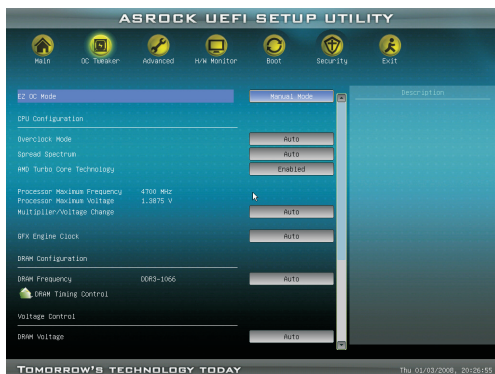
ASROCK UEFI SETUP UTILITY

Main
OC Tweaker
Advanced
H/W Monitor
Boot
Security
Exit

EZ OC Mode
Manual Mode

Description

CPU Configuration

Overclock Mode
Auto
Spread Spectrum
Auto
AMD Turbo Core Technology
Enabled

Processor Maximum Frequency 4700 MHz
Processor Maximum Voltage 1.3875 V
Multiplier/Voltage Change
Auto

GFX Engine Clock
Auto

DRAM Configuration

DRAM Frequency DDR3-1066
Auto
DRAM Timing Control

Voltage Control

DRAM Voltage
Auto

TOMORROW'S TECHNOLOGY TODAY
Thu 01/03/2008, 20:26:55